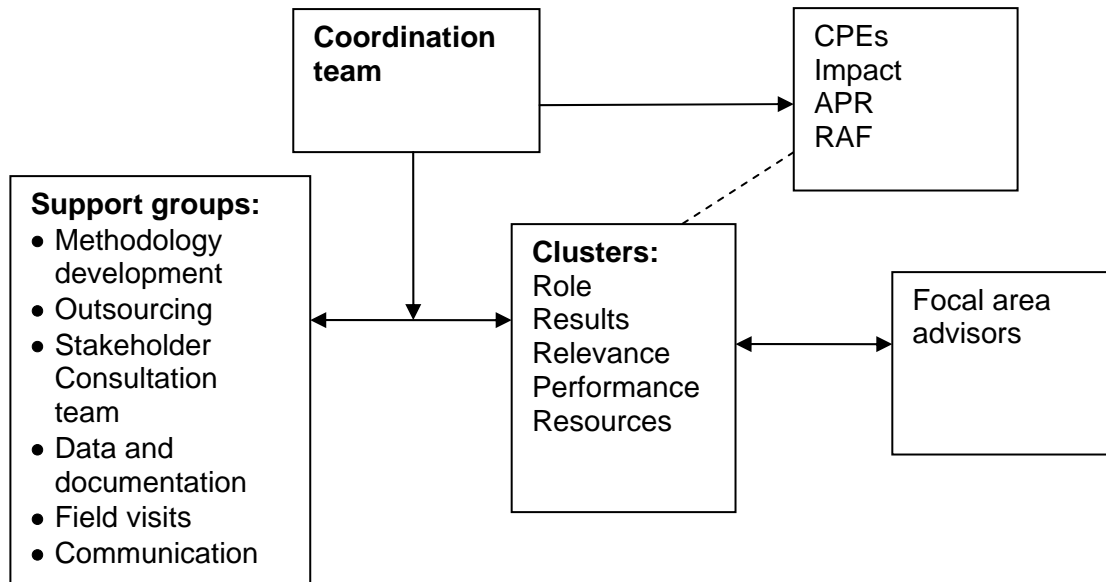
Coordination team

CPEs
Impact
APR
RAF

Support groups:
- Methodology development
- Outsourcing
- Stakeholder Consultation team
- Data and documentation
- Field visits
- Communication

Clusters:
Role
Results
Relevance
Performance
Resources

Focal area advisors